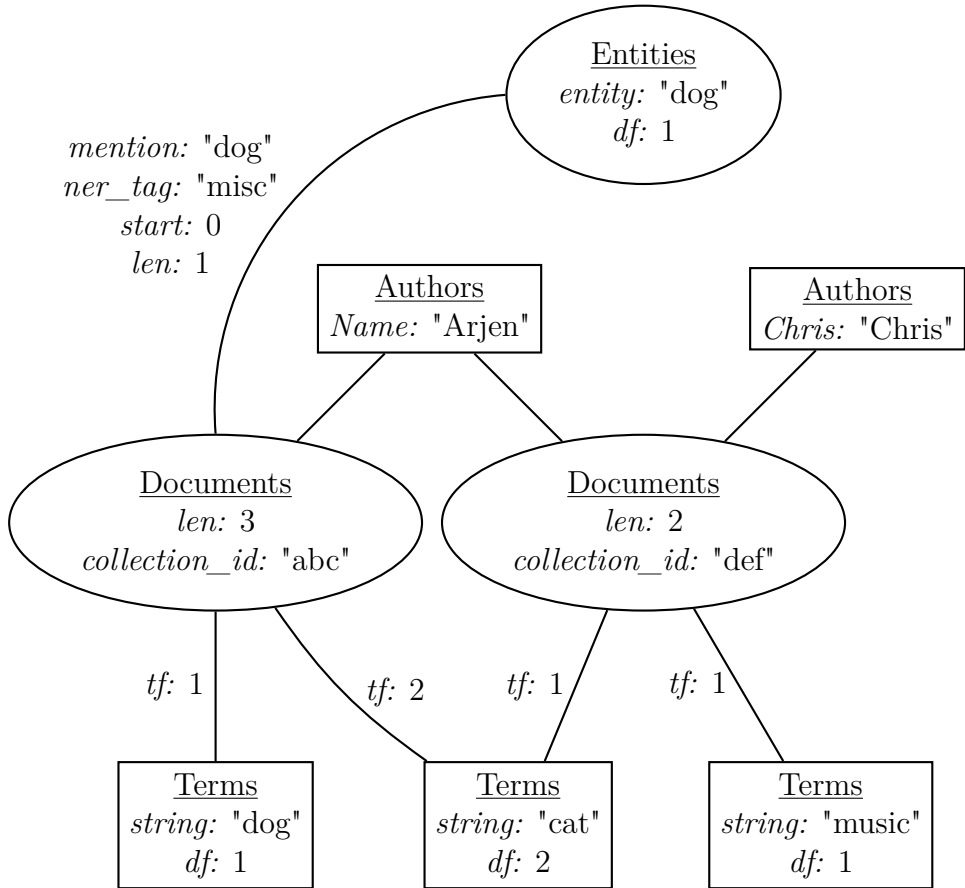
Entities
entity: "dog"
df: 1

mention: "dog"
ner_tag: "misc"
start: 0
len: 1

Authors
Name: "Arjen"

Authors
Chris: "Chris"

Documents
len: 3
collection_id: "abc"

Documents
len: 2
collection_id: "def"

tf: 1

tf: 2

tf: 1

tf: 1

Terms
string: "dog"
df: 1

Terms
string: "cat"
df: 2

Terms
string: "music"
df: 1